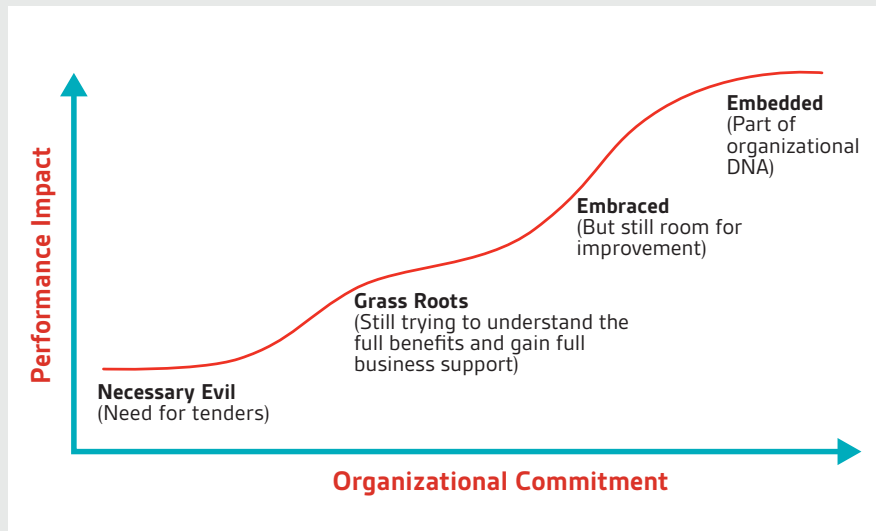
Performance Impact

Embedded
(Part of organizational DNA)

Embraced
(But still room for improvement)

Grass Roots
(Still trying to understand the full benefits and gain full business support)

Necessary Evil
(Need for tenders)

Organizational Commitment